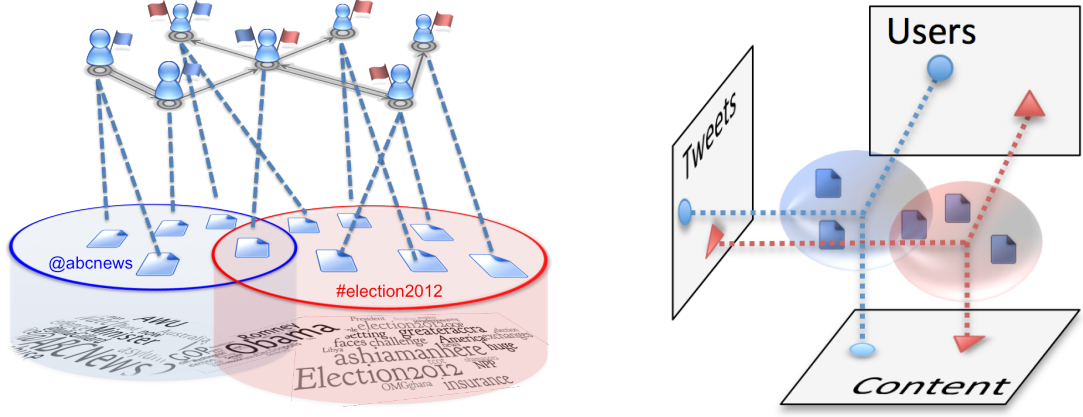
@abcnews

#election2012

AWU
Minister
ABC News
Obama
Romney
President
Election2012
acting
greateraccra
faces challenge
America
huge
ashiamanhere
NPP
Election2012
OMGhana
insurance

Users

Tweets

Content